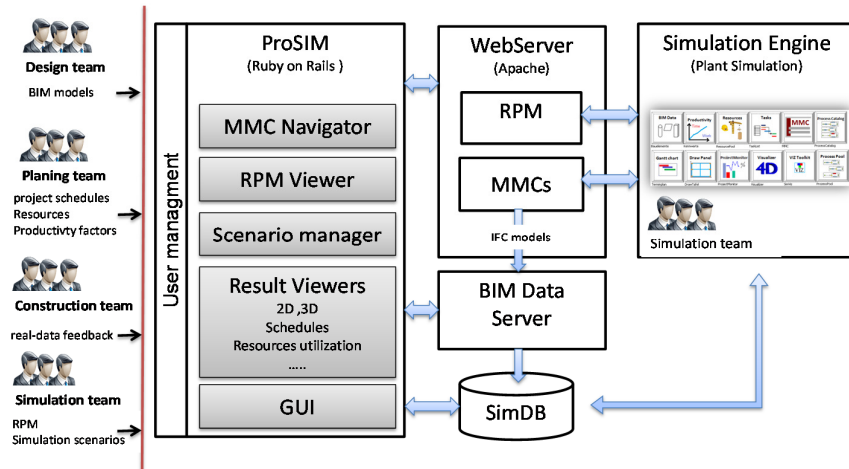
Design team
BIM models

Planing team
project schedules
Resources
Productivty factors

Construction team
real-data feedback

Simulation team
RPM
Simulation scenarios

User managment

ProSIM
(Ruby on Rails )

MMC Navigator

RPM Viewer

Scenario manager

Result Viewers
2D ,3D
Schedules
Resources utilization
.....

GUI

WebServer
(Apache)

RPM

MMCs

IFC models

BIM Data Server

SimDB

Simulation Engine
(Plant Simulation)

BIM Data
Productivity
Resources
Tasks
MMC
Process Catalog
Gantt chart
Draw Panel
Productivity
Visualizer
4D
VIZ Toolkit
VIZ
Process Pool

Simulation team